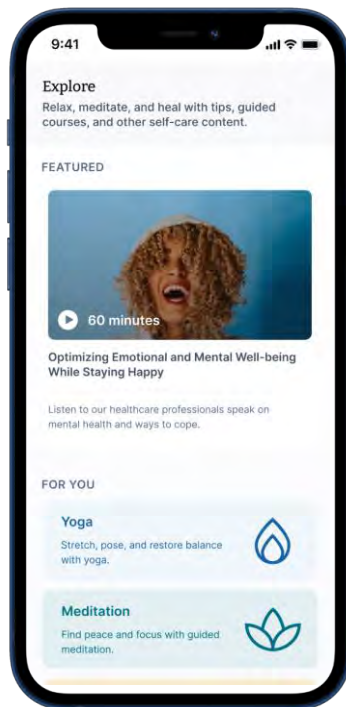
9:41

Explore

Relax, meditate, and heal with tips, guided courses, and other self-care content.

FEATURED

60 minutes

Optimizing Emotional and Mental Well-being While Staying Happy

Listen to our healthcare professionals speak on mental health and ways to cope.

FOR YOU

Yoga

Stretch, pose, and restore balance with yoga.

Meditation

Find peace and focus with guided meditation.